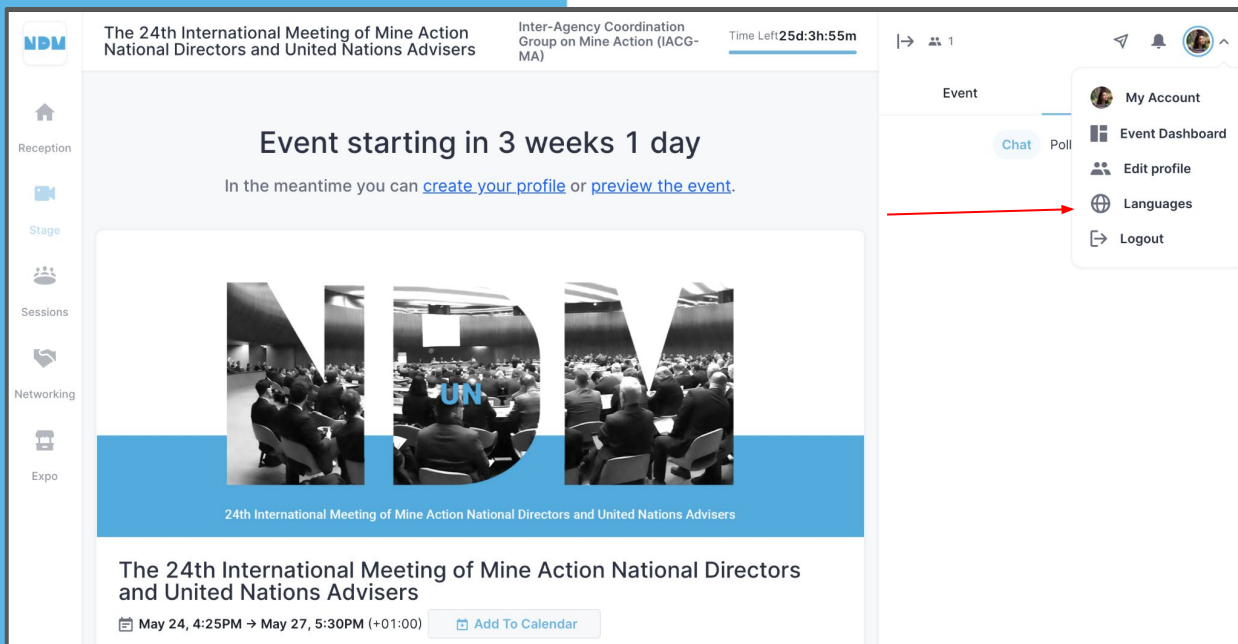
NDM

The 24th International Meeting of Mine Action National Directors and United Nations Advisers

Inter-Agency Coordination Group on Mine Action (IACG-MA)

Time Left 25d:3h:55m

1

Reception

Stage

Sessions

Networking

Expo

Event

Chat

Poll

My Account

Event Dashboard

Edit profile

Languages

Logout

Event starting in 3 weeks 1 day

In the meantime you can create your profile or preview the event.

NDM

UN

24th International Meeting of Mine Action National Directors and United Nations Advisers

The 24th International Meeting of Mine Action National Directors and United Nations Advisers

May 24, 4:25PM → May 27, 5:30PM (+01:00)

Add To Calendar